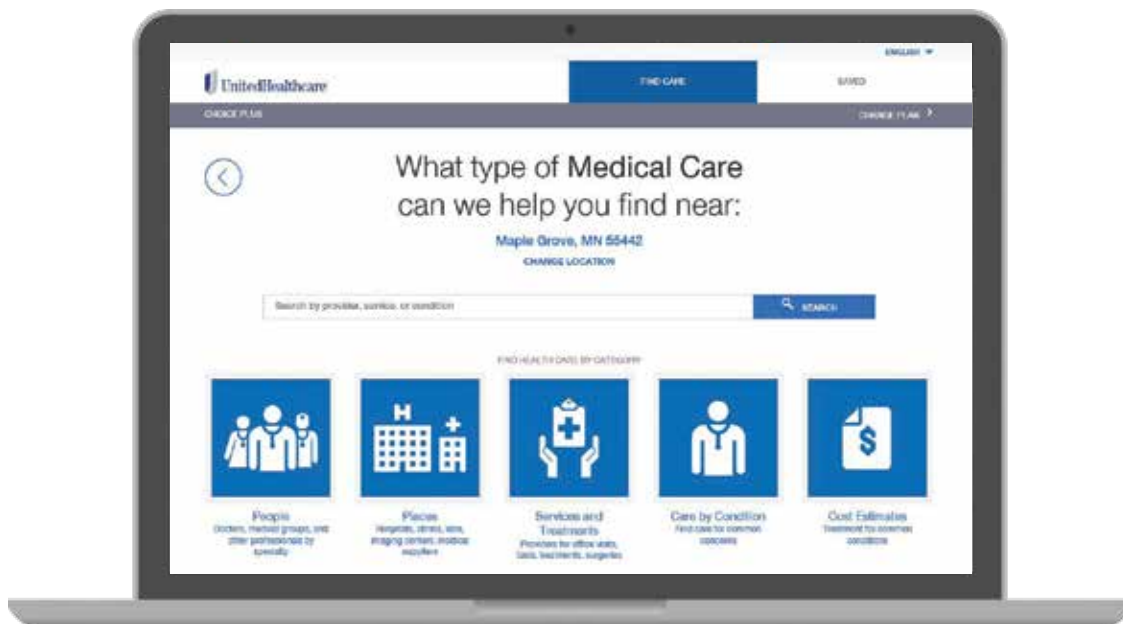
ENGLISH

UnitedHealthcare

FIND CARE

SAVED

CHOICE PLUS

CHANGE PLAN

What type of Medical Care can we help you find near:

Maple Grove, MN 55442

CHANGE LOCATION

Search by provider, service, or condition

SEARCH

FIND HEALTH CARE BY CATEGORY

People
Doctors, medical groups, and other professionals by specialty

Places
Hospitals, clinics, labs, imaging centers, medical suppliers

Services and Treatments
Providers for office visits, tests, treatments, surgeries

Care by Condition
Find care for common concerns

Cost Estimates
Treatment for common conditions